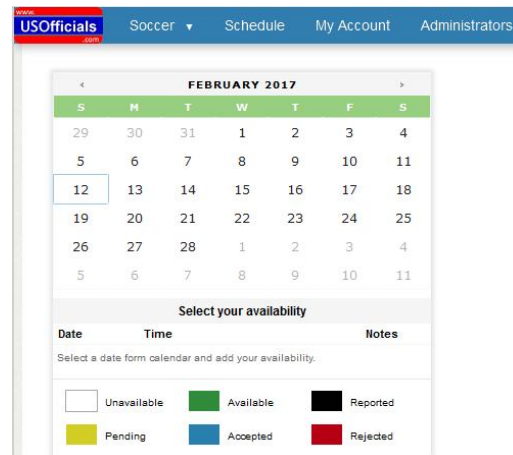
www. USOfficials .com

Soccer ▾ Schedule My Account Administrators

‹ FEBRUARY 2017 ›

| S | M | T | W | T | F | S |
|---|---|---|---|---|---|---|
| 29 | 30 | 31 | 1 | 2 | 3 | 4 |
| 5 | 6 | 7 | 8 | 9 | 10 | 11 |
| 12 | 13 | 14 | 15 | 16 | 17 | 18 |
| 19 | 20 | 21 | 22 | 23 | 24 | 25 |
| 26 | 27 | 28 | 1 | 2 | 3 | 4 |
| 5 | 6 | 7 | 8 | 9 | 10 | 11 |

Select your availability

| Date | Time | Notes |
|---|---|---|

Select a date form calendar and add your availability.

Unavailable
Available
Reported
Pending
Accepted
Rejected